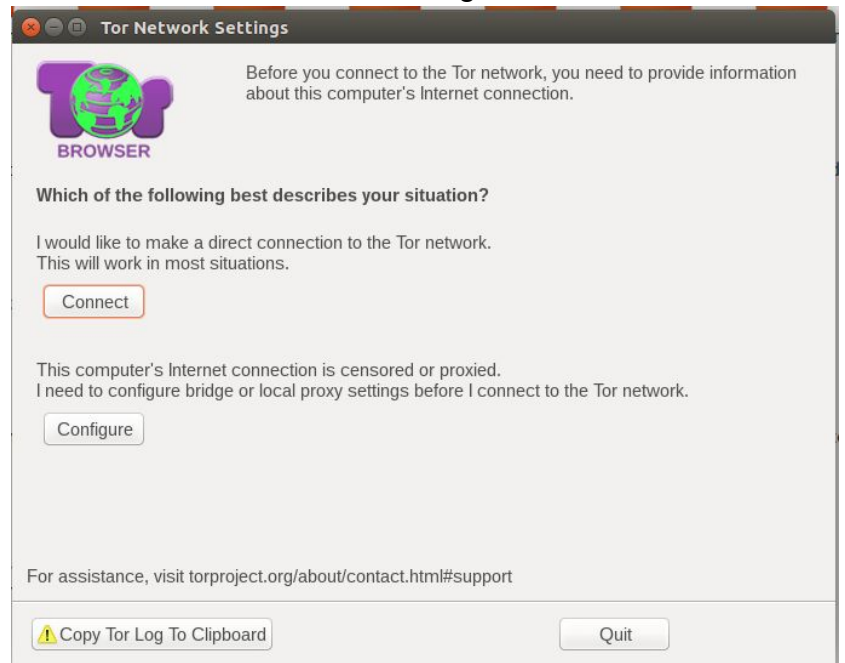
Tor Network Settings

TOR BROWSER

Before you connect to the Tor network, you need to provide information about this computer's Internet connection.

Which of the following best describes your situation?

I would like to make a direct connection to the Tor network. This will work in most situations.

Connect

This computer's Internet connection is censored or proxied. I need to configure bridge or local proxy settings before I connect to the Tor network.

Configure

For assistance, visit torproject.org/about/contact.html#support

Copy Tor Log To Clipboard

Quit